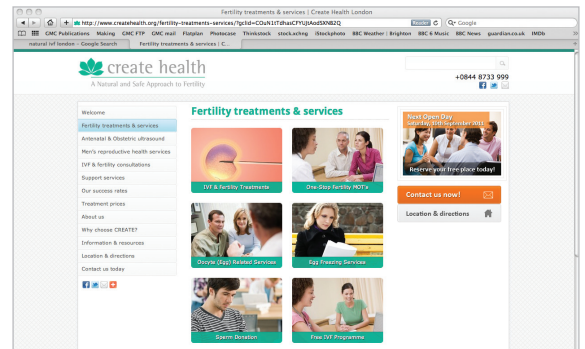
Fertility treatments & services | Create Health London

http://www.createhealth.org/fertility-treatments-services/?gclid=COuN1tTdhasCFYUjtAodSXNB2Q

Reader

Google

GMC Publications Making GMC FTP GMC mail Flatplan Photocase Thinkstock stock.xchng iStockphoto BBC Weather | Brighton BBC 6 Music BBC News guardian.co.uk IMDb

natural ivf london - Google Search

Fertility treatments & services | C...

create health

A Natural and Safe Approach to Fertility

+0844 8733 999

Welcome

Fertility treatments & services

Antenatal & Obstetric ultrasound

Men's reproductive health services

IVF & fertility consultations

Support services

Our success rates

Treatment prices

About us

Why choose CREATE?

Information & resources

Location & directions

Contact us today

Fertility treatments & services

IVF & Fertility Treatments

One-Stop fertility MOT's

Oocyte (Egg) Related Services

Egg Freezing Services

Sperm Donation

Free IVF Programme

Next Open Day

Saturday, 10th September 2011

Reserve your free place today!

Contact us now!

Location & directions